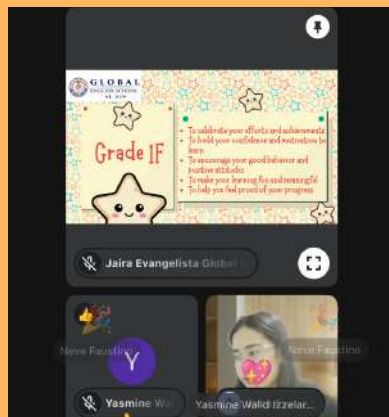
GLOBAL ENGLISH SCHOOL AL AIN

Grade 1F

To celebrate your efforts and achievements
To build your confidence and motivation to learn
To encourage your good behavior and positive attitudes
To make your learning fun and meaningful
To help you feel proud of your progress

Jaira Evangelista Global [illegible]

Neve Faustino

Y

Yasmine Wal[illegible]

Neve Faustino

Yasmine Walid Izzelar...